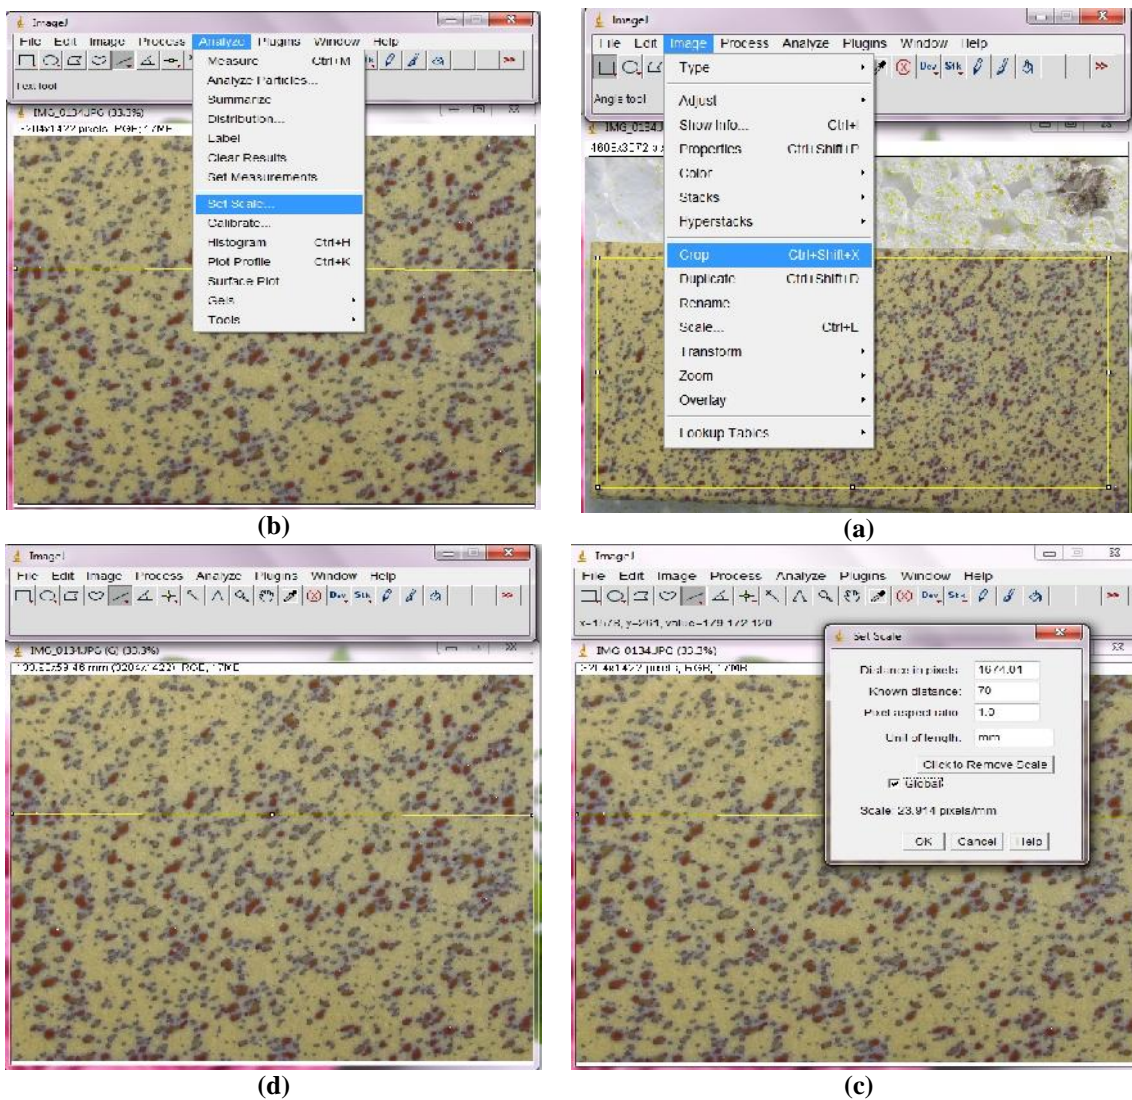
ImageJ
File Edit Image Process Analyze Plugins Window Help
Measure Ctrl+M
Analyze Particles...
Summarize
Distribution...
Label
Clear Results
Set Measurements
Set Scale...
Calibrate...
Histogram Ctrl+H
Plot Profile Ctrl+K
Surface Plot
Gels
Tools
Text tool
IMG_0134.JPG (33.3%)
3204x1422 pixels; RGB; 17MB

(b)

ImageJ
File Edit Image Process Analyze Plugins Window Help
Type
Adjust
Show Info... Ctrl+I
Properties Ctrl+Shift+P
Color
Stacks
Hyperstacks
Crop Ctrl+Shift+X
Duplicate Ctrl+Shift+D
Rename
Scale... Ctrl+L
Transform
Zoom
Overlay
Lookup Tables
Angle tool
IMG_0134
4608x3072

(a)

ImageJ
File Edit Image Process Analyze Plugins Window Help
IMG_0134.JPG (G) (33.3%)
133.98x59.46 mm (3204x1422); RGB; 17MB

(d)

ImageJ
File Edit Image Process Analyze Plugins Window Help
x=1678, y=261, value=179,172,120
IMG_0134.JPG (33.3%)
3204x1422 pixels; RGB; 17MB
Set Scale
Distance in pixels: 1674.01
Known distance: 70
Pixel aspect ratio: 1.0
Unit of length: mm
Click to Remove Scale
Global
Scale: 23.914 pixels/mm
OK Cancel Help

(c)